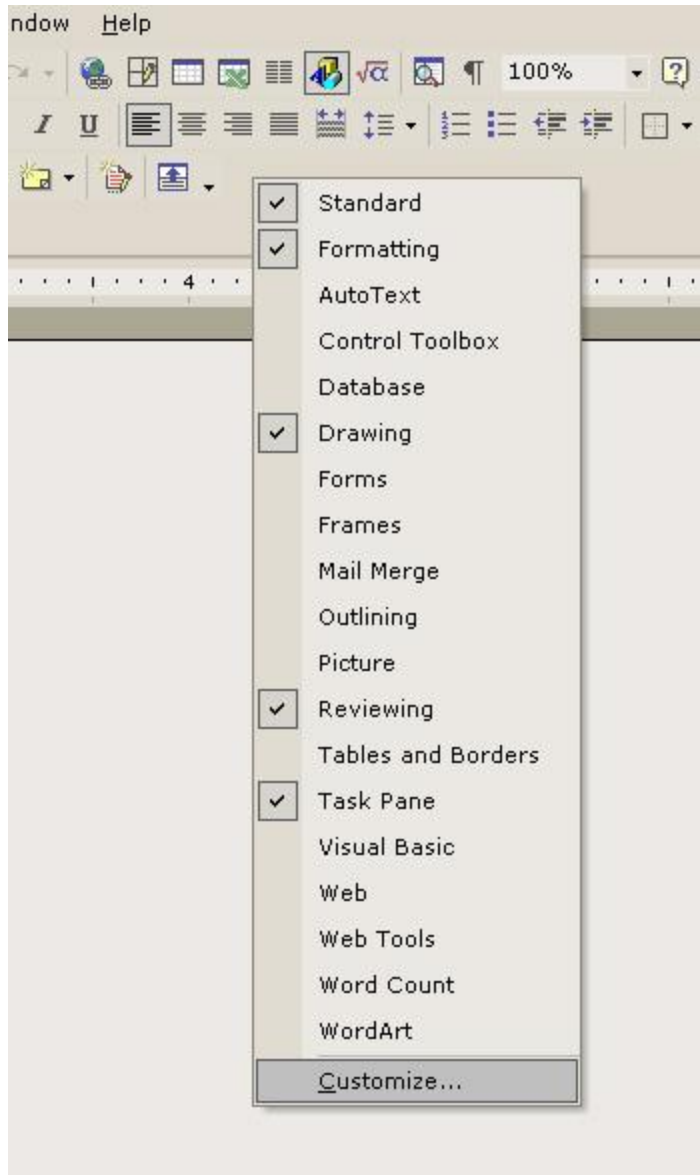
ndow Help

100%

I U

4

✓ Standard
✓ Formatting
AutoText
Control Toolbox
Database
✓ Drawing
Forms
Frames
Mail Merge
Outlining
Picture
✓ Reviewing
Tables and Borders
✓ Task Pane
Visual Basic
Web
Web Tools
Word Count
WordArt
Customize...